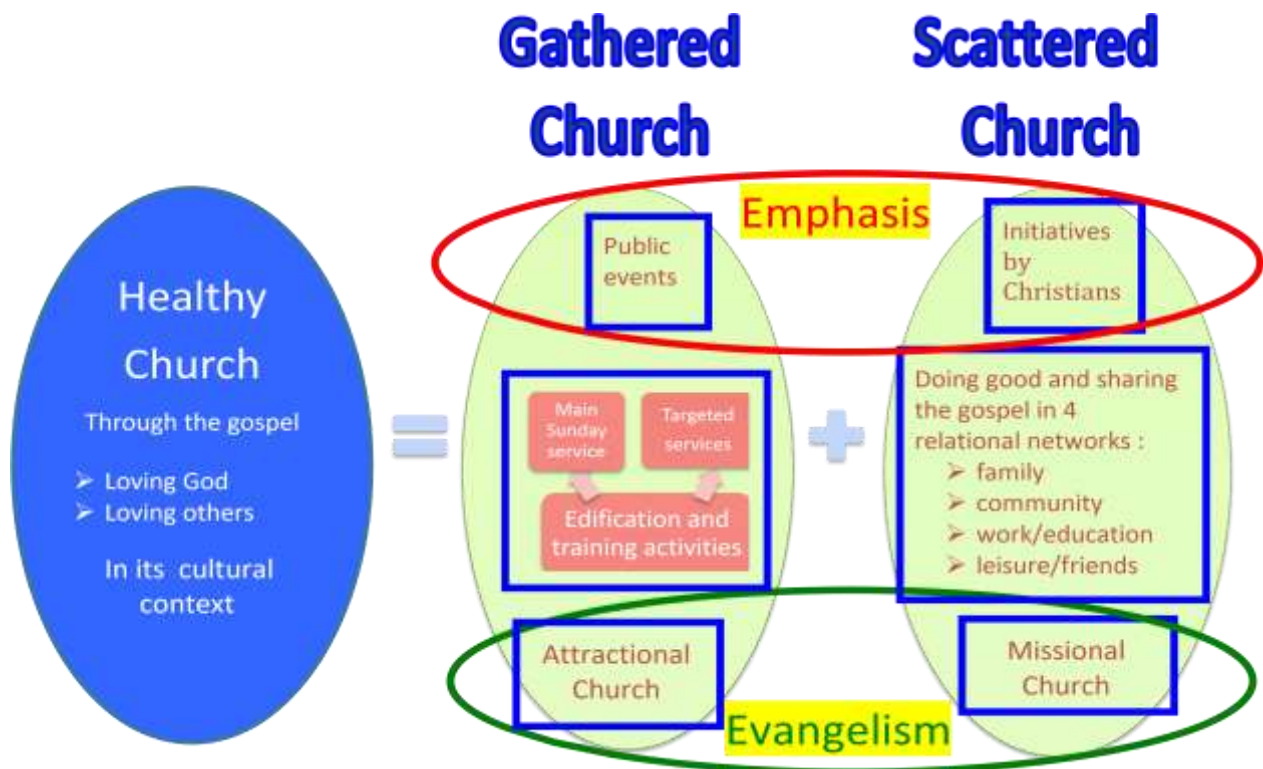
Gathered Church

Scattered Church

Healthy Church

Through the gospel

➢ Loving God
➢ Loving others

In its cultural context

=

Emphasis

Public events

Main Sunday service

Targeted services

Edification and training activities

Attractional Church

+

Initiatives by Christians

Doing good and sharing the gospel in 4 relational networks :
➢ family
➢ community
➢ work/education
➢ leisure/friends

Missional Church

Evangelism